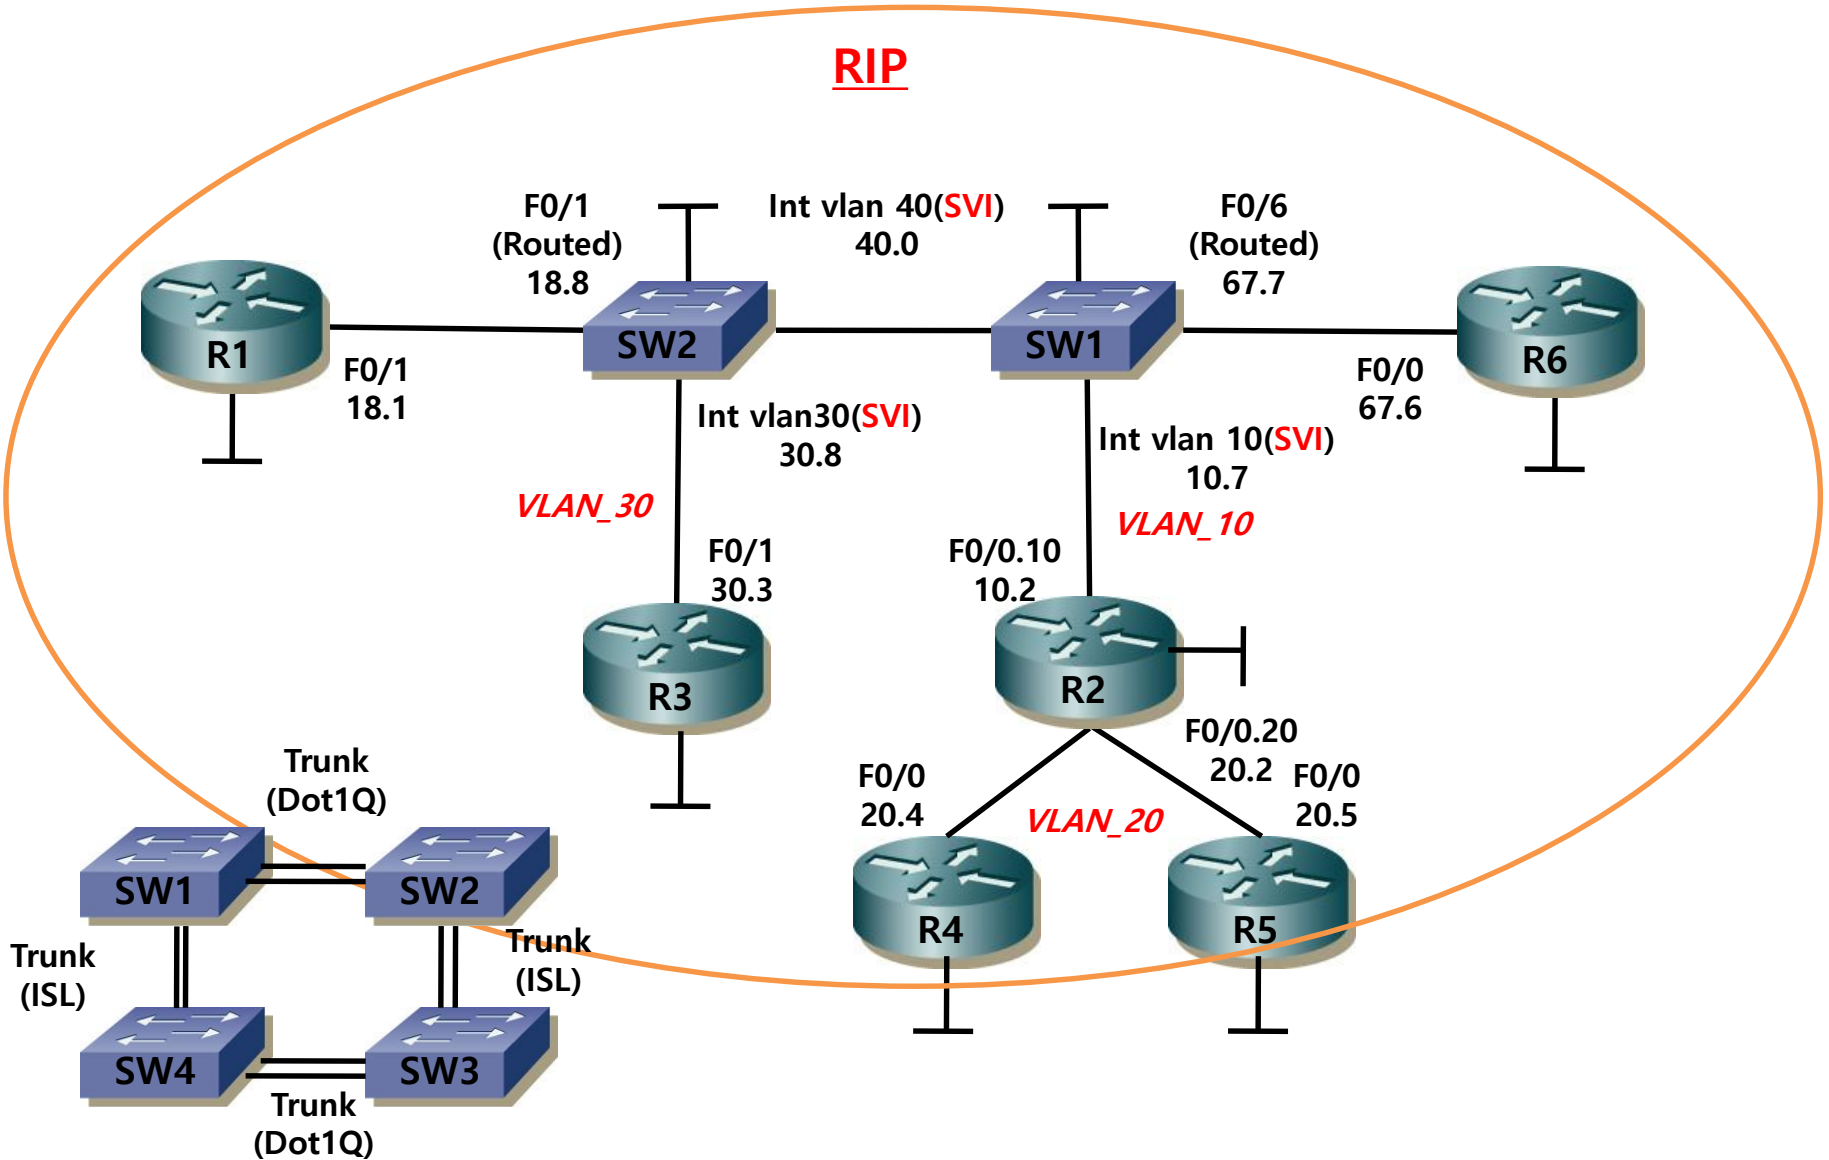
RIP

F0/1
(Routed)
18.8

Int vlan 40(SVI)
40.0

F0/6
(Routed)
67.7

R1

F0/1
18.1

SW2

SW1

R6

F0/0
67.6

Int vlan30(SVI)
30.8

Int vlan 10(SVI)
10.7

VLAN_30

VLAN_10

F0/1
30.3

F0/0.10
10.2

R3

R2

F0/0.20
20.2

F0/0
20.4

F0/0
20.5

VLAN_20

R4

R5

Trunk
(Dot1Q)

SW1

SW2

Trunk
(ISL)

Trunk
(ISL)

SW4

SW3

Trunk
(Dot1Q)